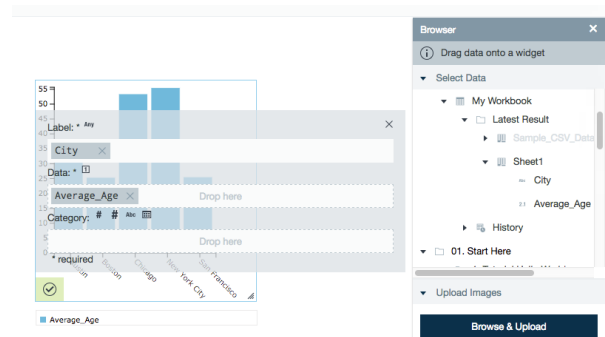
55
50
45
40
35
30
25
20
15
10
5
0

Label: * Any
×
City ×
Data: * 1
Average_Age × Drop here
Category: # # Abc
Drop here
* required
Austin
Boston
Chicago
New York City
San Francisco

Average_Age

Browser ×
Drag data onto a widget
Select Data
My Workbook
Latest Result
Sample_CSV_Data
Sheet1
Abc City
0.1 Average_Age
History
01. Start Here
Upload Images
Browse & Upload